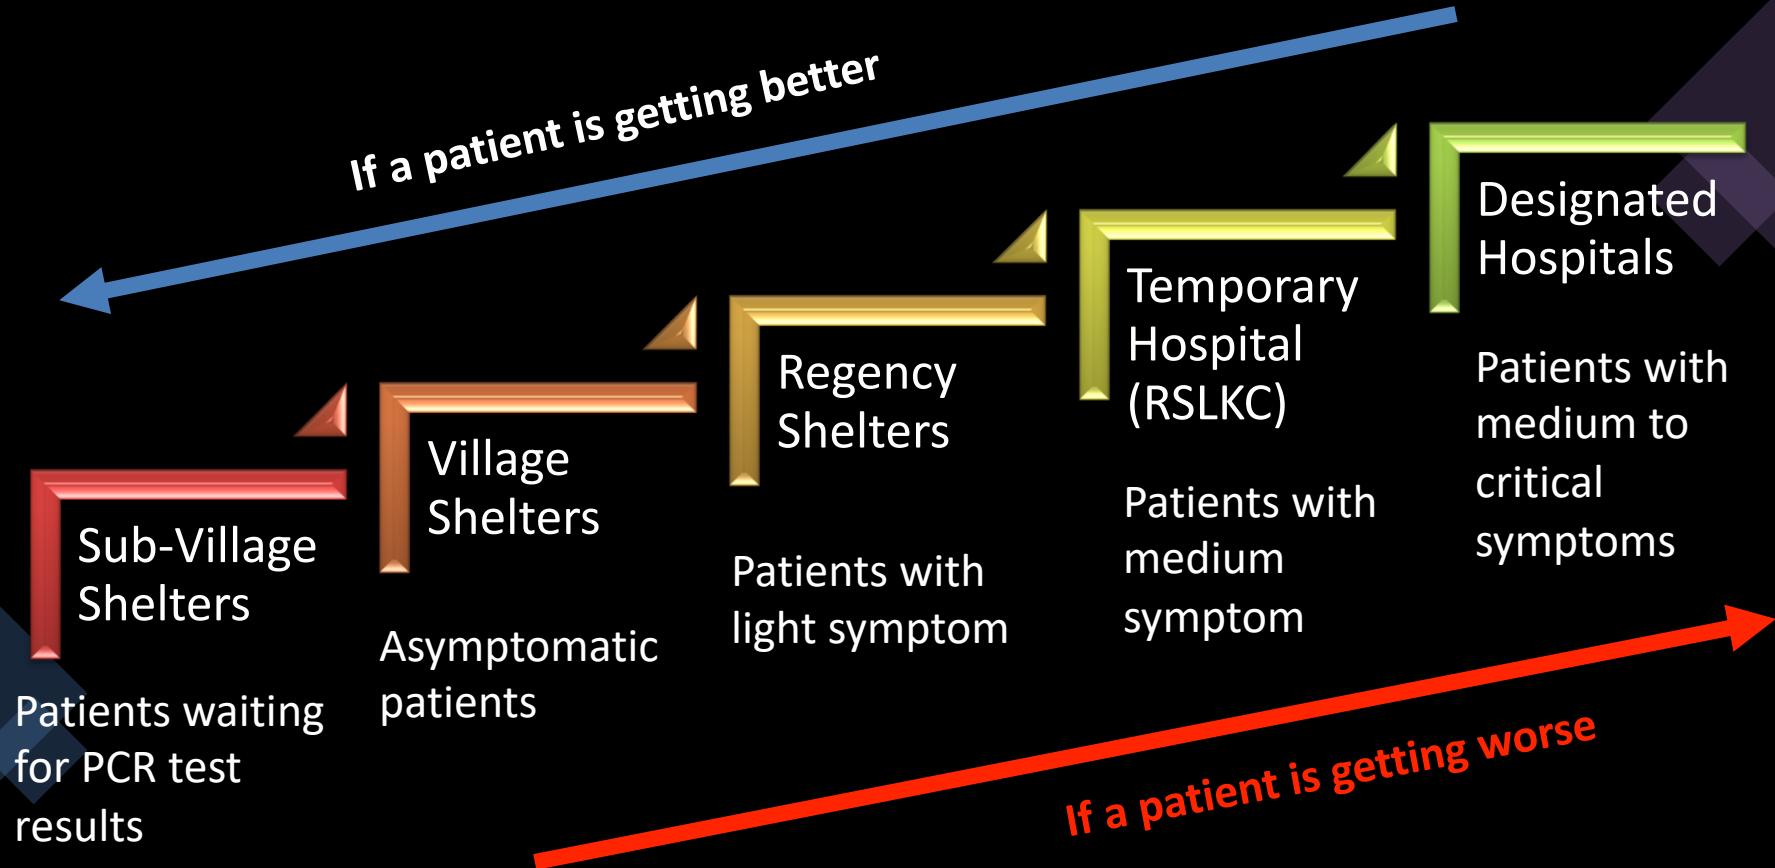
If a patient is getting better

Sub-Village Shelters

Patients waiting for PCR test results

Village Shelters

Asymptomatic patients

Regency Shelters

Patients with light symptom

Temporary Hospital (RSLKC)

Patients with medium symptom

Designated Hospitals

Patients with medium to critical symptoms

If a patient is getting worse